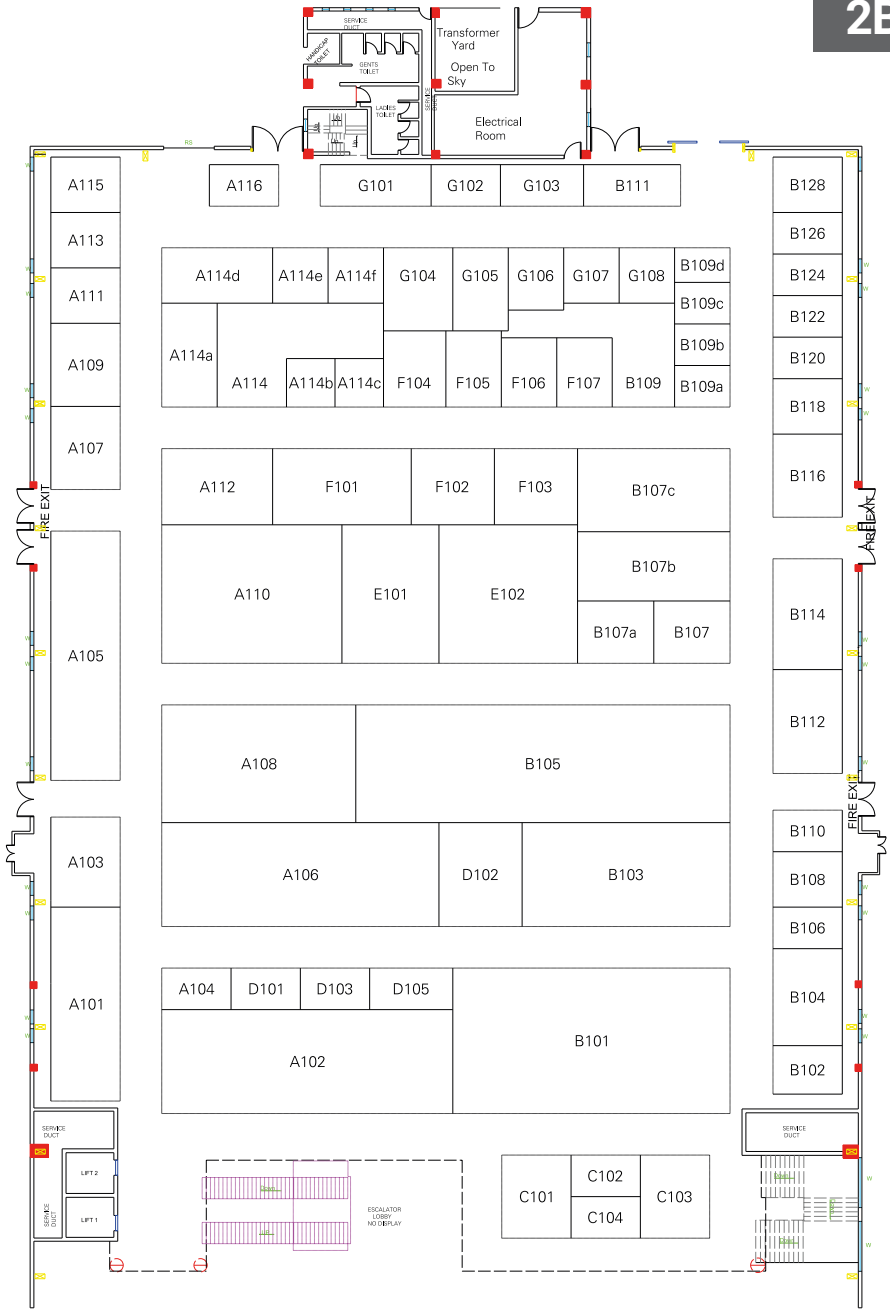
2E

SERVICE DUCT
HANDICAP TOILET
GENTS TOILET
LADIES TOILET
SERVICE DUCT
Transformer Yard
Open To Sky
Electrical Room

A116
G101
G102
G103
B111

A115
A113
A111
A109
A107
FIRE EXIT
A105
A103
A101

B128
B126
B124
B122
B120
B118
B116
FIRE EXIT
B114
B112
FIRE EXIT
B110
B108
B106
B104
B102

A114d
A114e
A114f
G104
G105
G106
G107
G108
B109d
B109c
B109b
B109a
A114a
A114
A114b
A114c
F104
F105
F106
F107
B109

A112
F101
F102
F103
B107c
B107b
A110
E101
E102
B107a
B107

A108
B105
A106
D102
B103

A104
D101
D103
D105
A102
B101

SERVICE DUCT
LIFT 2
LIFT 1
SERVICE DUCT
ESCALATOR LOBBY NO DISPLAY
C101
C102
C104
C103
SERVICE DUCT